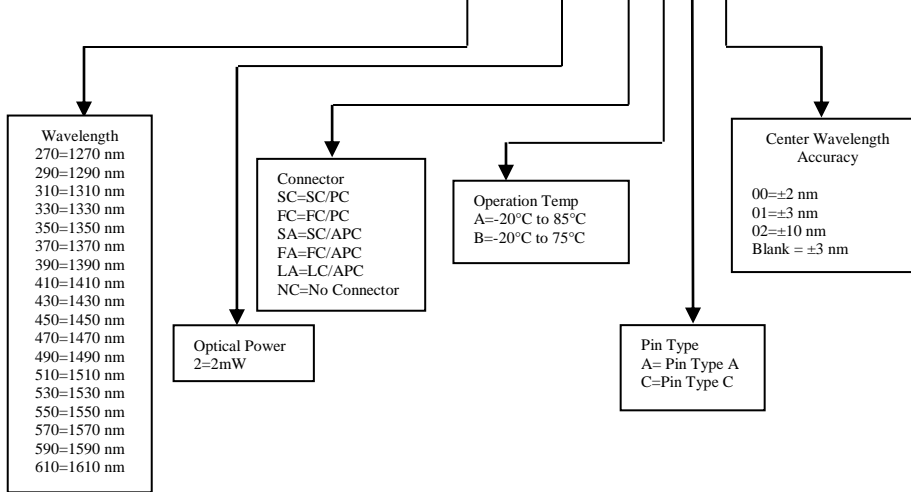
Wavelength
270=1270 nm
290=1290 nm
310=1310 nm
330=1330 nm
350=1350 nm
370=1370 nm
390=1390 nm
410=1410 nm
430=1430 nm
450=1450 nm
470=1470 nm
490=1490 nm
510=1510 nm
530=1530 nm
550=1550 nm
570=1570 nm
590=1590 nm
610=1610 nm

Optical Power
2=2mW

Connector
SC=SC/PC
FC=FC/PC
SA=SC/APC
FA=FC/APC
LA=LC/APC
NC=No Connector

Operation Temp
A=-20°C to 85°C
B=-20°C to 75°C

Pin Type
A= Pin Type A
C=Pin Type C

Center Wavelength Accuracy

00=±2 nm
01=±3 nm
02=±10 nm
Blank = ±3 nm